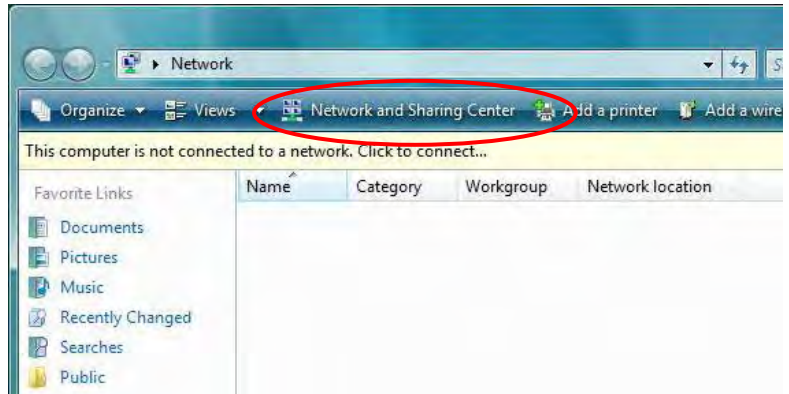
Network

Organize ▾ Views ▾ Network and Sharing Center Add a printer Add a wire

This computer is not connected to a network. Click to connect...

Favorite Links

Documents

Pictures

Music

Recently Changed

Searches

Public

| Name | Category | Workgroup | Network location |
|---|---|---|---|